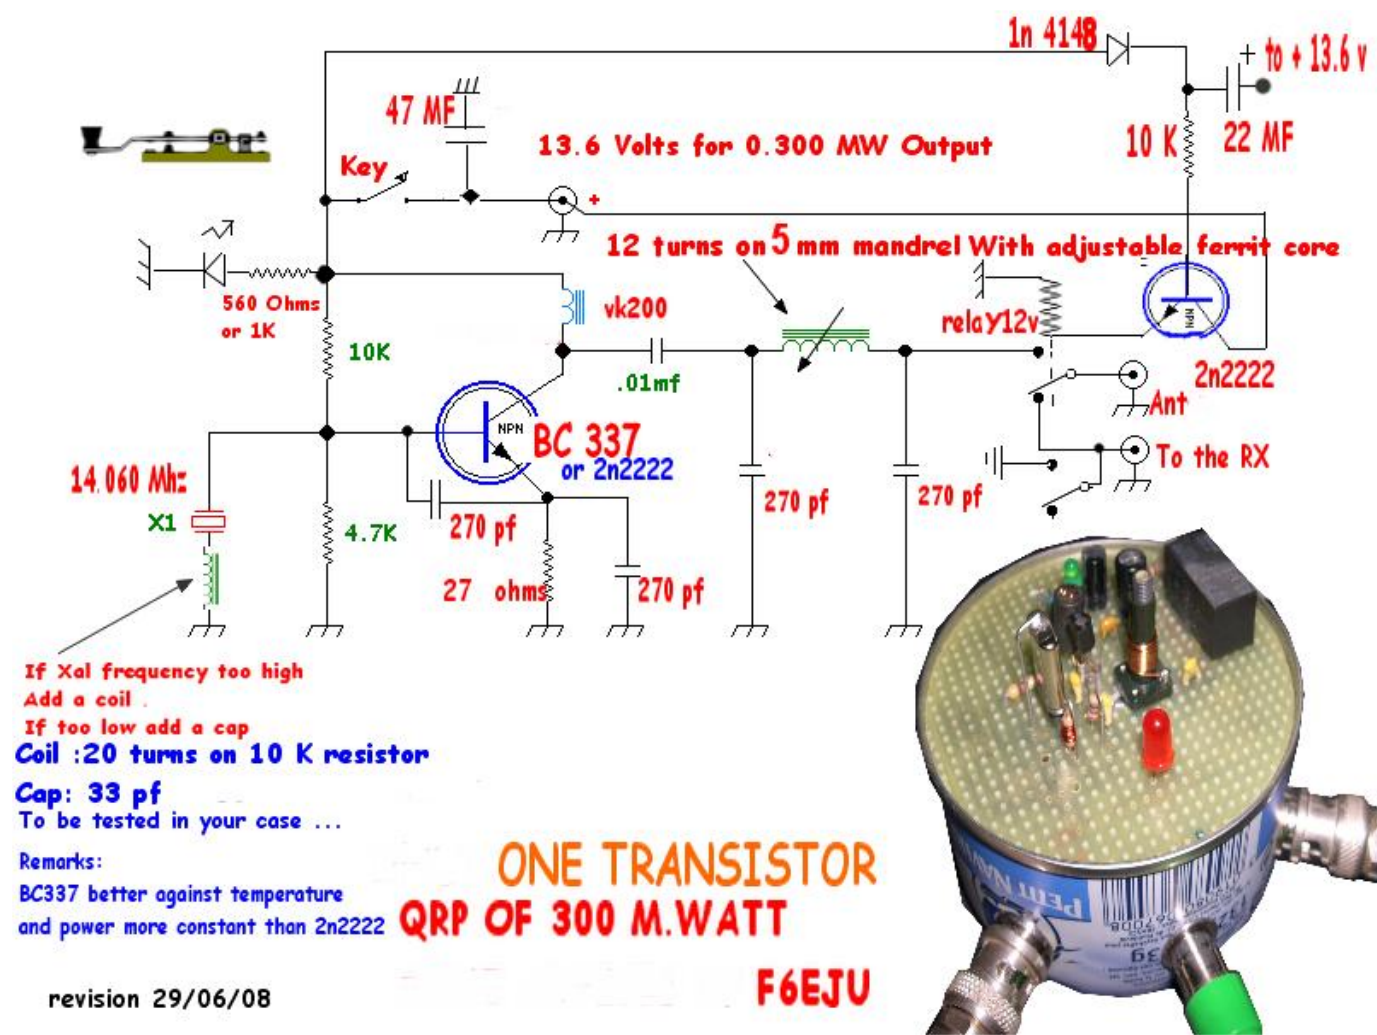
1n 4148

+ to + 13.6 v

47 MF

13.6 Volts for 0.300 MW Output

10 K

22 MF

Key

+

12 turns on 5 mm mandrel With adjustable ferrit core

560 Ohms or 1K

vk200

relay12v

NPN

10K

.01mf

2n2222

Ant

NPN

BC 337

or 2n2222

To the RX

14.060 Mhz

X1

270 pf

270 pf

270 pf

4.7K

27 ohms

270 pf

If Xal frequency too high
Add a coil .
If too low add a cap

Coil :20 turns on 10 K resistor

Cap: 33 pf
To be tested in your case ...

Remarks:
BC337 better against temperature
and power more constant than 2n2222

ONE TRANSISTOR
QRP OF 300 M.WATT

F6EJU

revision 29/06/08